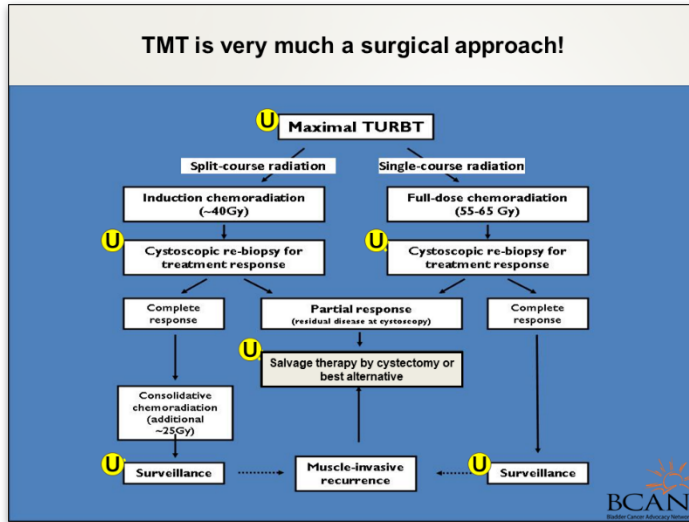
TMT is very much a surgical approach!

U Maximal TURBT

Split-course radiation

Single-course radiation

Induction chemoradiation (~40Gy)

Full-dose chemoradiation (55-65 Gy)

U Cystoscopic re-biopsy for treatment response

U Cystoscopic re-biopsy for treatment response

Complete response

Partial response (residual disease at cystoscopy)

Complete response

U Salvage therapy by cystectomy or best alternative

Consolidative chemoradiation (additional ~25Gy)

U Surveillance

Muscle-invasive recurrence

U Surveillance

BCAN
Bladder Cancer Advocacy Network